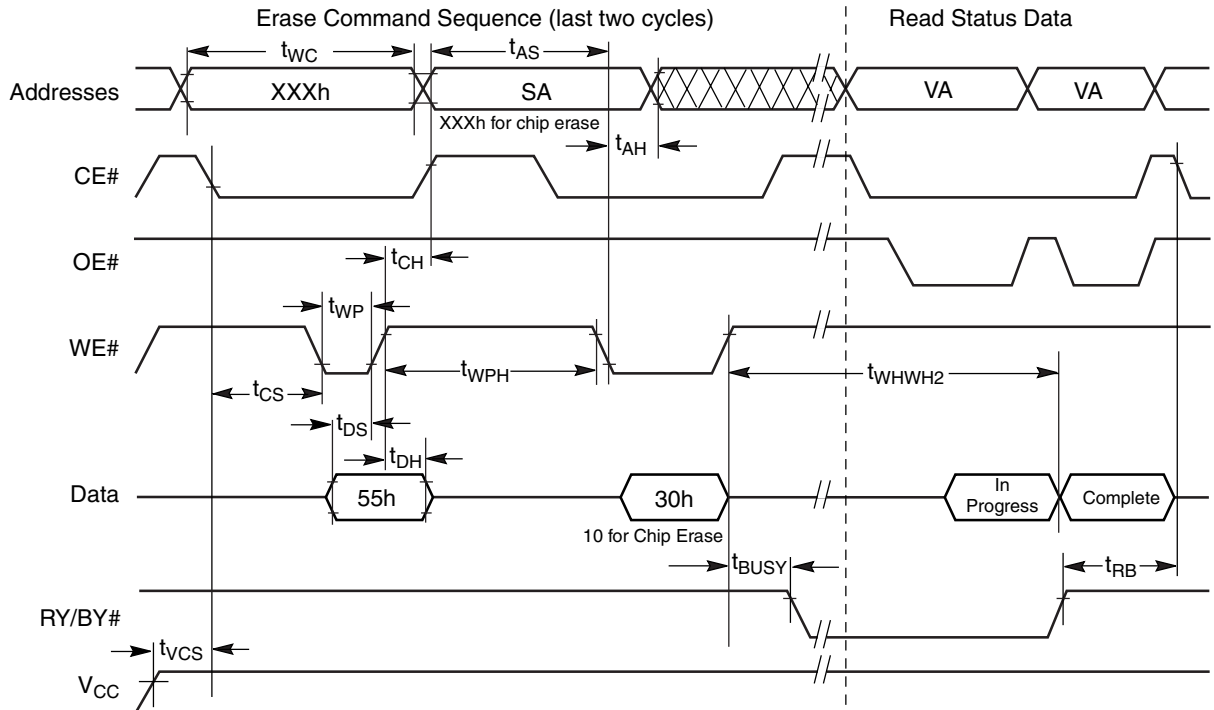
Erase Command Sequence (last two cycles)

Read Status Data

$t_{WC}$

$t_{AS}$

Addresses

XXXh

SA

VA

VA

XXXh for chip erase

$t_{AH}$

CE#

OE#

$t_{CH}$

$t_{WP}$

WE#

$t_{WPH}$

$t_{WHWH2}$

$t_{CS}$

$t_{DS}$

$t_{DH}$

Data

55h

30h

In Progress

Complete

10 for Chip Erase

$t_{BUSY}$

$t_{RB}$

RY/BY#

$t_{VCS}$

$V_{CC}$